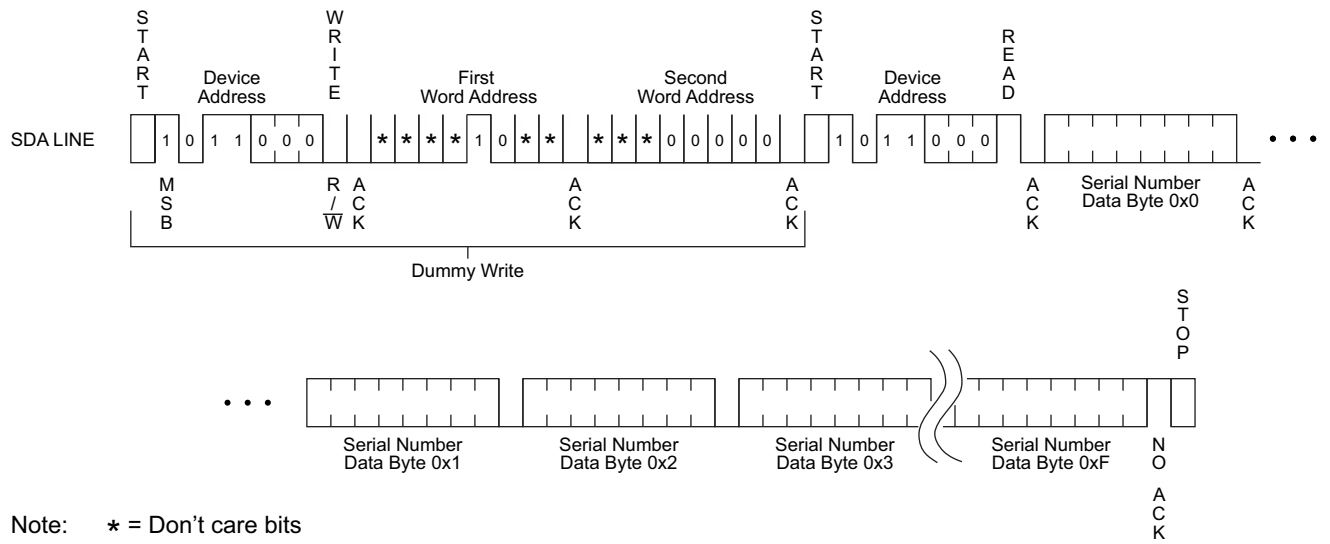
START

Device Address

WRITE

First Word Address

Second Word Address

START

Device Address

READ

SDA LINE

1 0 1 1 0 0 0

* * * * 1 0 * *

* * * 0 0 0 0 0

1 0 1 1 0 0 0

• • •

MSB

R / $\overline{W}$

ACK

ACK

ACK

ACK

Serial Number Data Byte 0x0

ACK

Dummy Write

STOP

• • •

Serial Number Data Byte 0x1

Serial Number Data Byte 0x2

Serial Number Data Byte 0x3

Serial Number Data Byte 0xF

NO ACK

Note: * = Don't care bits